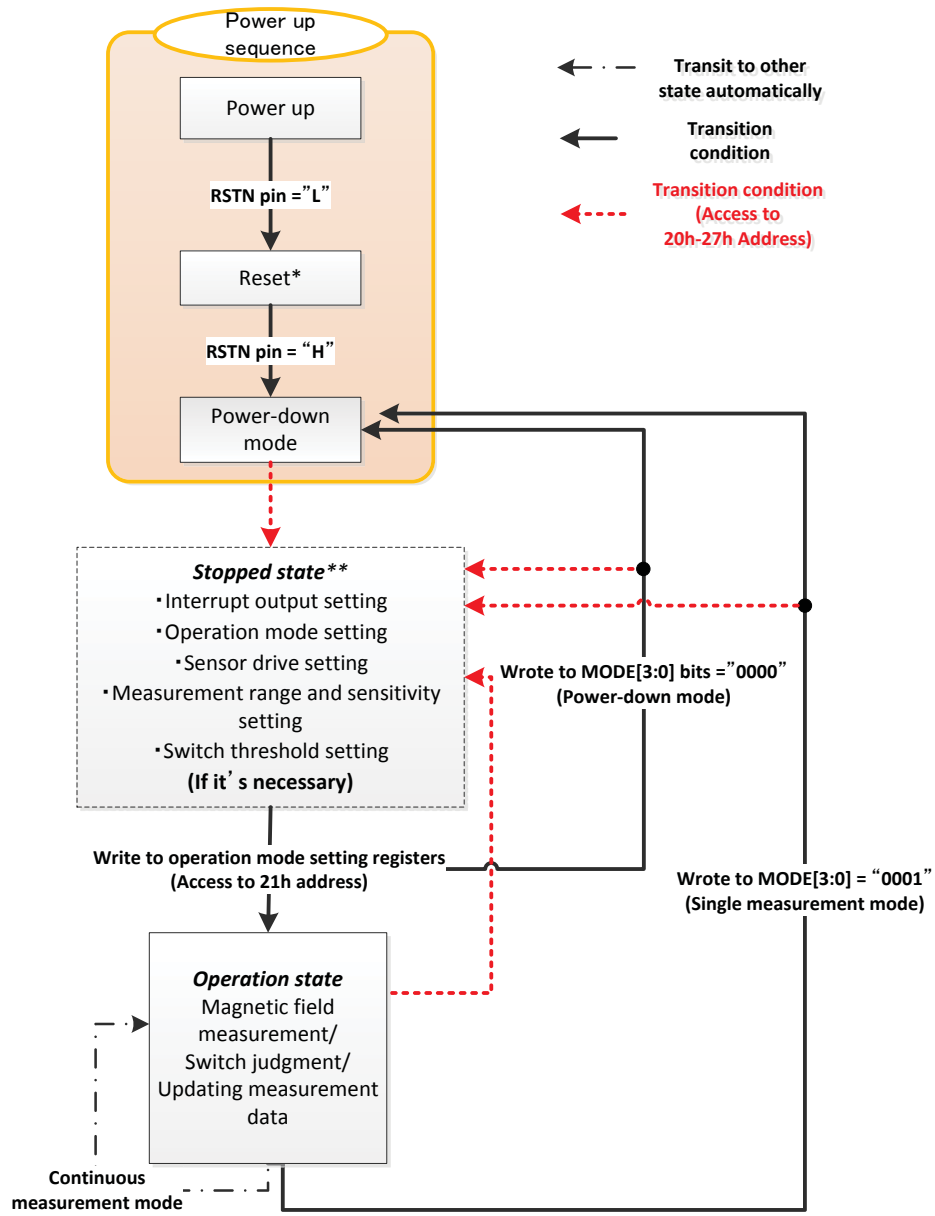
Power up sequence

Power up

RSTN pin ="L"

Reset*

RSTN pin = "H"

Power-down mode

Transit to other state automatically

Transition condition

Transition condition (Access to 20h-27h Address)

*Stopped state***

・Interrupt output setting
・Operation mode setting
・Sensor drive setting
・Measurement range and sensitivity setting
・Switch threshold setting
**(If it's necessary)**

Wrote to MODE[3:0] bits ="0000" (Power-down mode)

Write to operation mode setting registers (Access to 21h address)

Wrote to MODE[3:0] = "0001" (Single measurement mode)

*Operation state*
Magnetic field measurement/
Switch judgment/
Updating measurement data

Continuous measurement mode